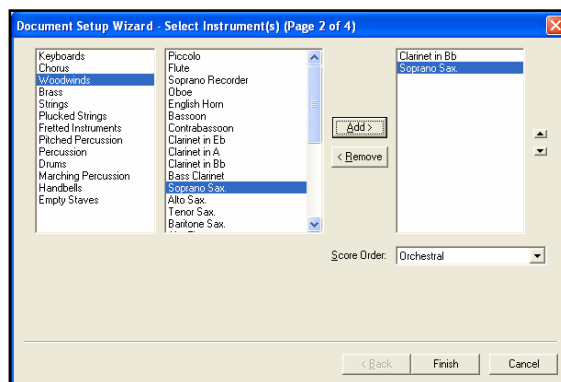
Document Setup Wizard - Select Instrument(s) (Page 2 of 4)

Keyboards
Chorus
Woodwinds
Brass
Strings
Plucked Strings
Fretted Instruments
Pitched Percussion
Percussion
Drums
Marching Percussion
Handbells
Empty Staves

Piccolo
Flute
Soprano Recorder
Oboe
English Horn
Bassoon
Contrabassoon
Clarinet in Eb
Clarinet in A
Clarinet in Bb
Bass Clarinet
Soprano Sax.
Alto Sax.
Tenor Sax.
Baritone Sax.

Add >
< Remove

Clarinet in Bb
Soprano Sax.

Score Order: Orchestral

< Back
Finish
Cancel